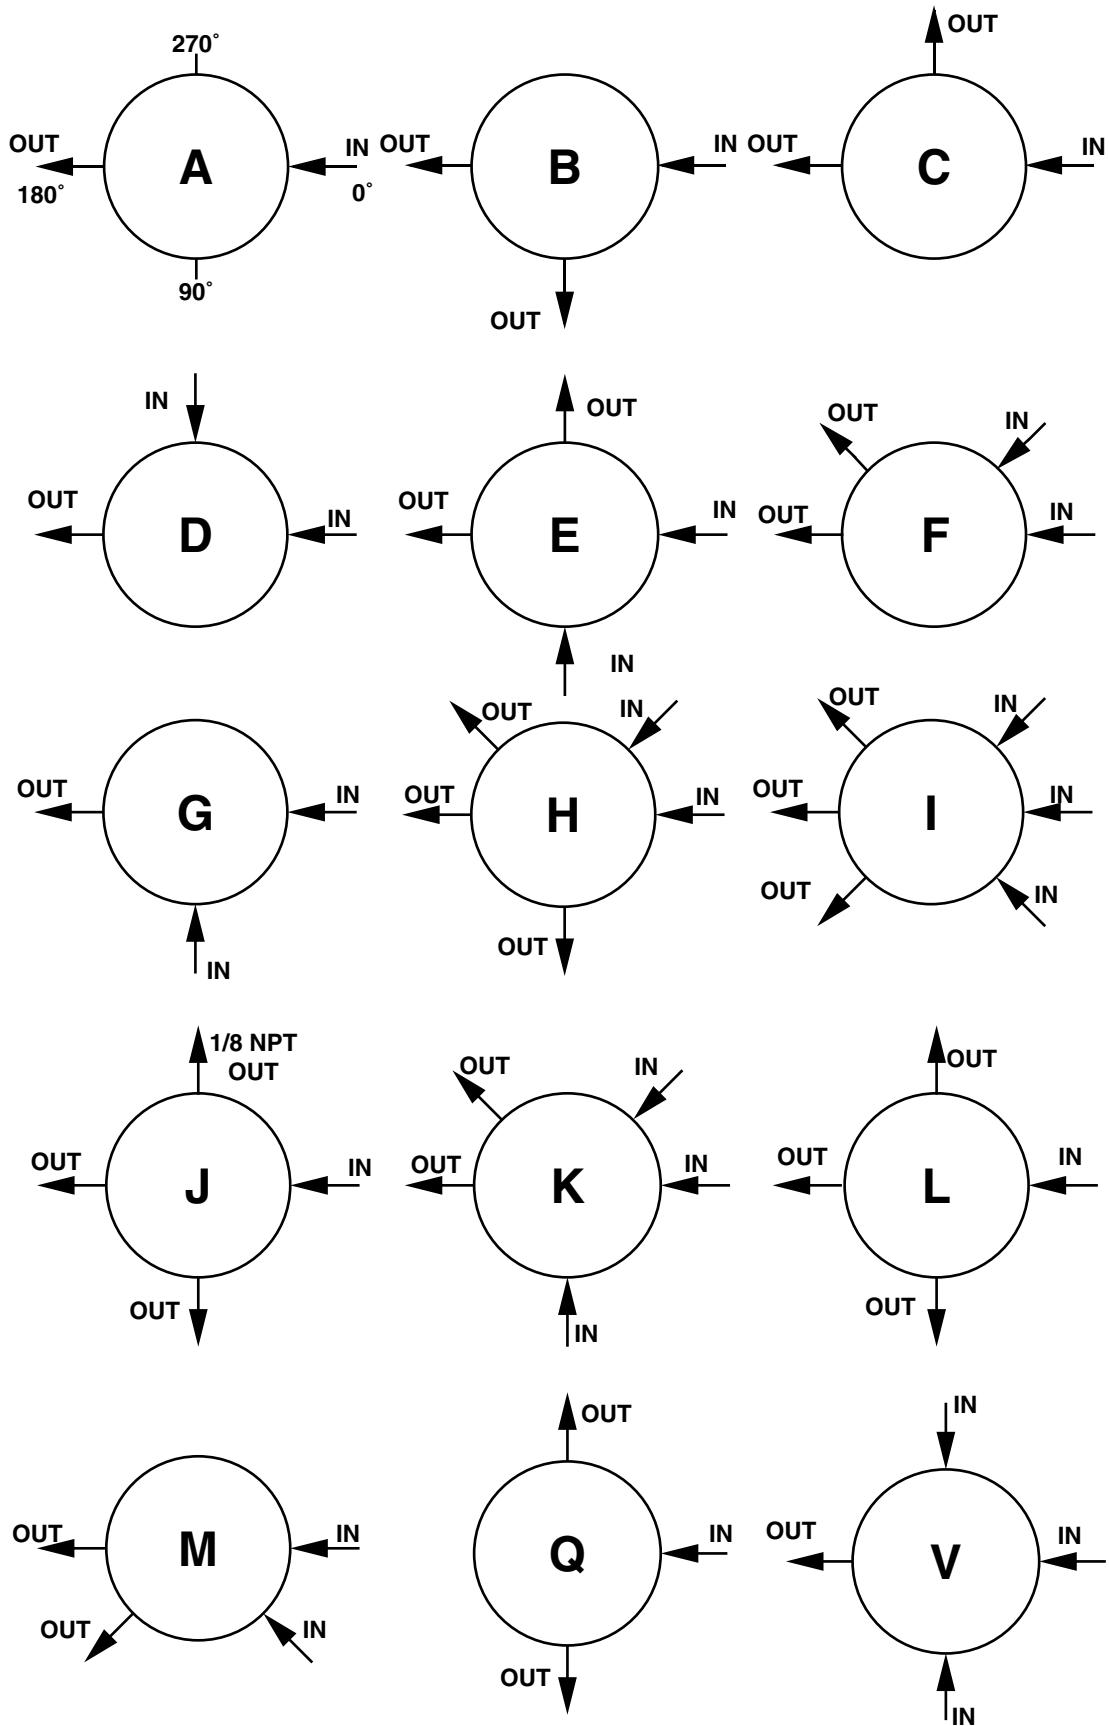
270˚
OUT
A
IN
180˚
0˚
90˚

OUT
B
IN
OUT

OUT
OUT
C
IN

IN
OUT
D
IN

OUT
OUT
E
IN
IN

OUT
IN
OUT
F
IN

OUT
G
IN
IN

OUT
IN
OUT
H
IN
OUT

OUT
IN
OUT
I
IN
OUT
IN

1/8 NPT
OUT
OUT
J
IN
OUT

OUT
IN
OUT
K
IN
IN

OUT
OUT
L
IN
OUT

OUT
M
IN
OUT
IN

OUT
Q
IN
OUT

IN
OUT
V
IN
IN